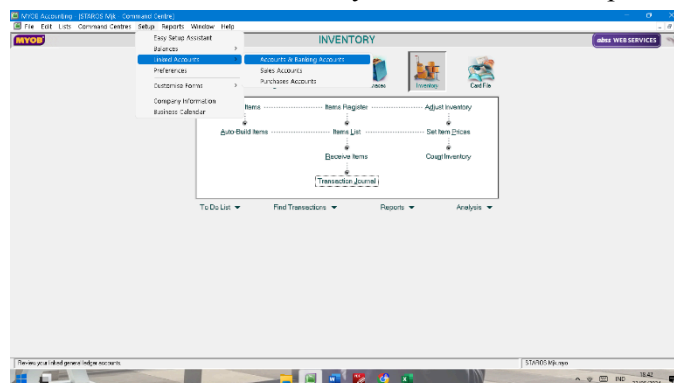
MYOB Accounting - [STAROS Mjk - Command Centre]
File Edit Lists Command Centres Setup Reports Window Help
MYOB
Easy Setup Assistant
Balances
Linked Accounts
Preferences
Customise Forms
Company Information
Business Calendar
Accounts & Banking Accounts
Sales Accounts
Purchases Accounts
INVENTORY
abss WEB SERVICES
ases
Inventory
Card File
Items
Items Register
Adjust Inventory
Auto-Build Items
Items List
Set Item Prices
Receive Items
Count Inventory
Transaction Journal
To Do List
Find Transactions
Reports
Analysis
Review your linked general ledger accounts
STAROS Mjk.myo
ENG
10:42